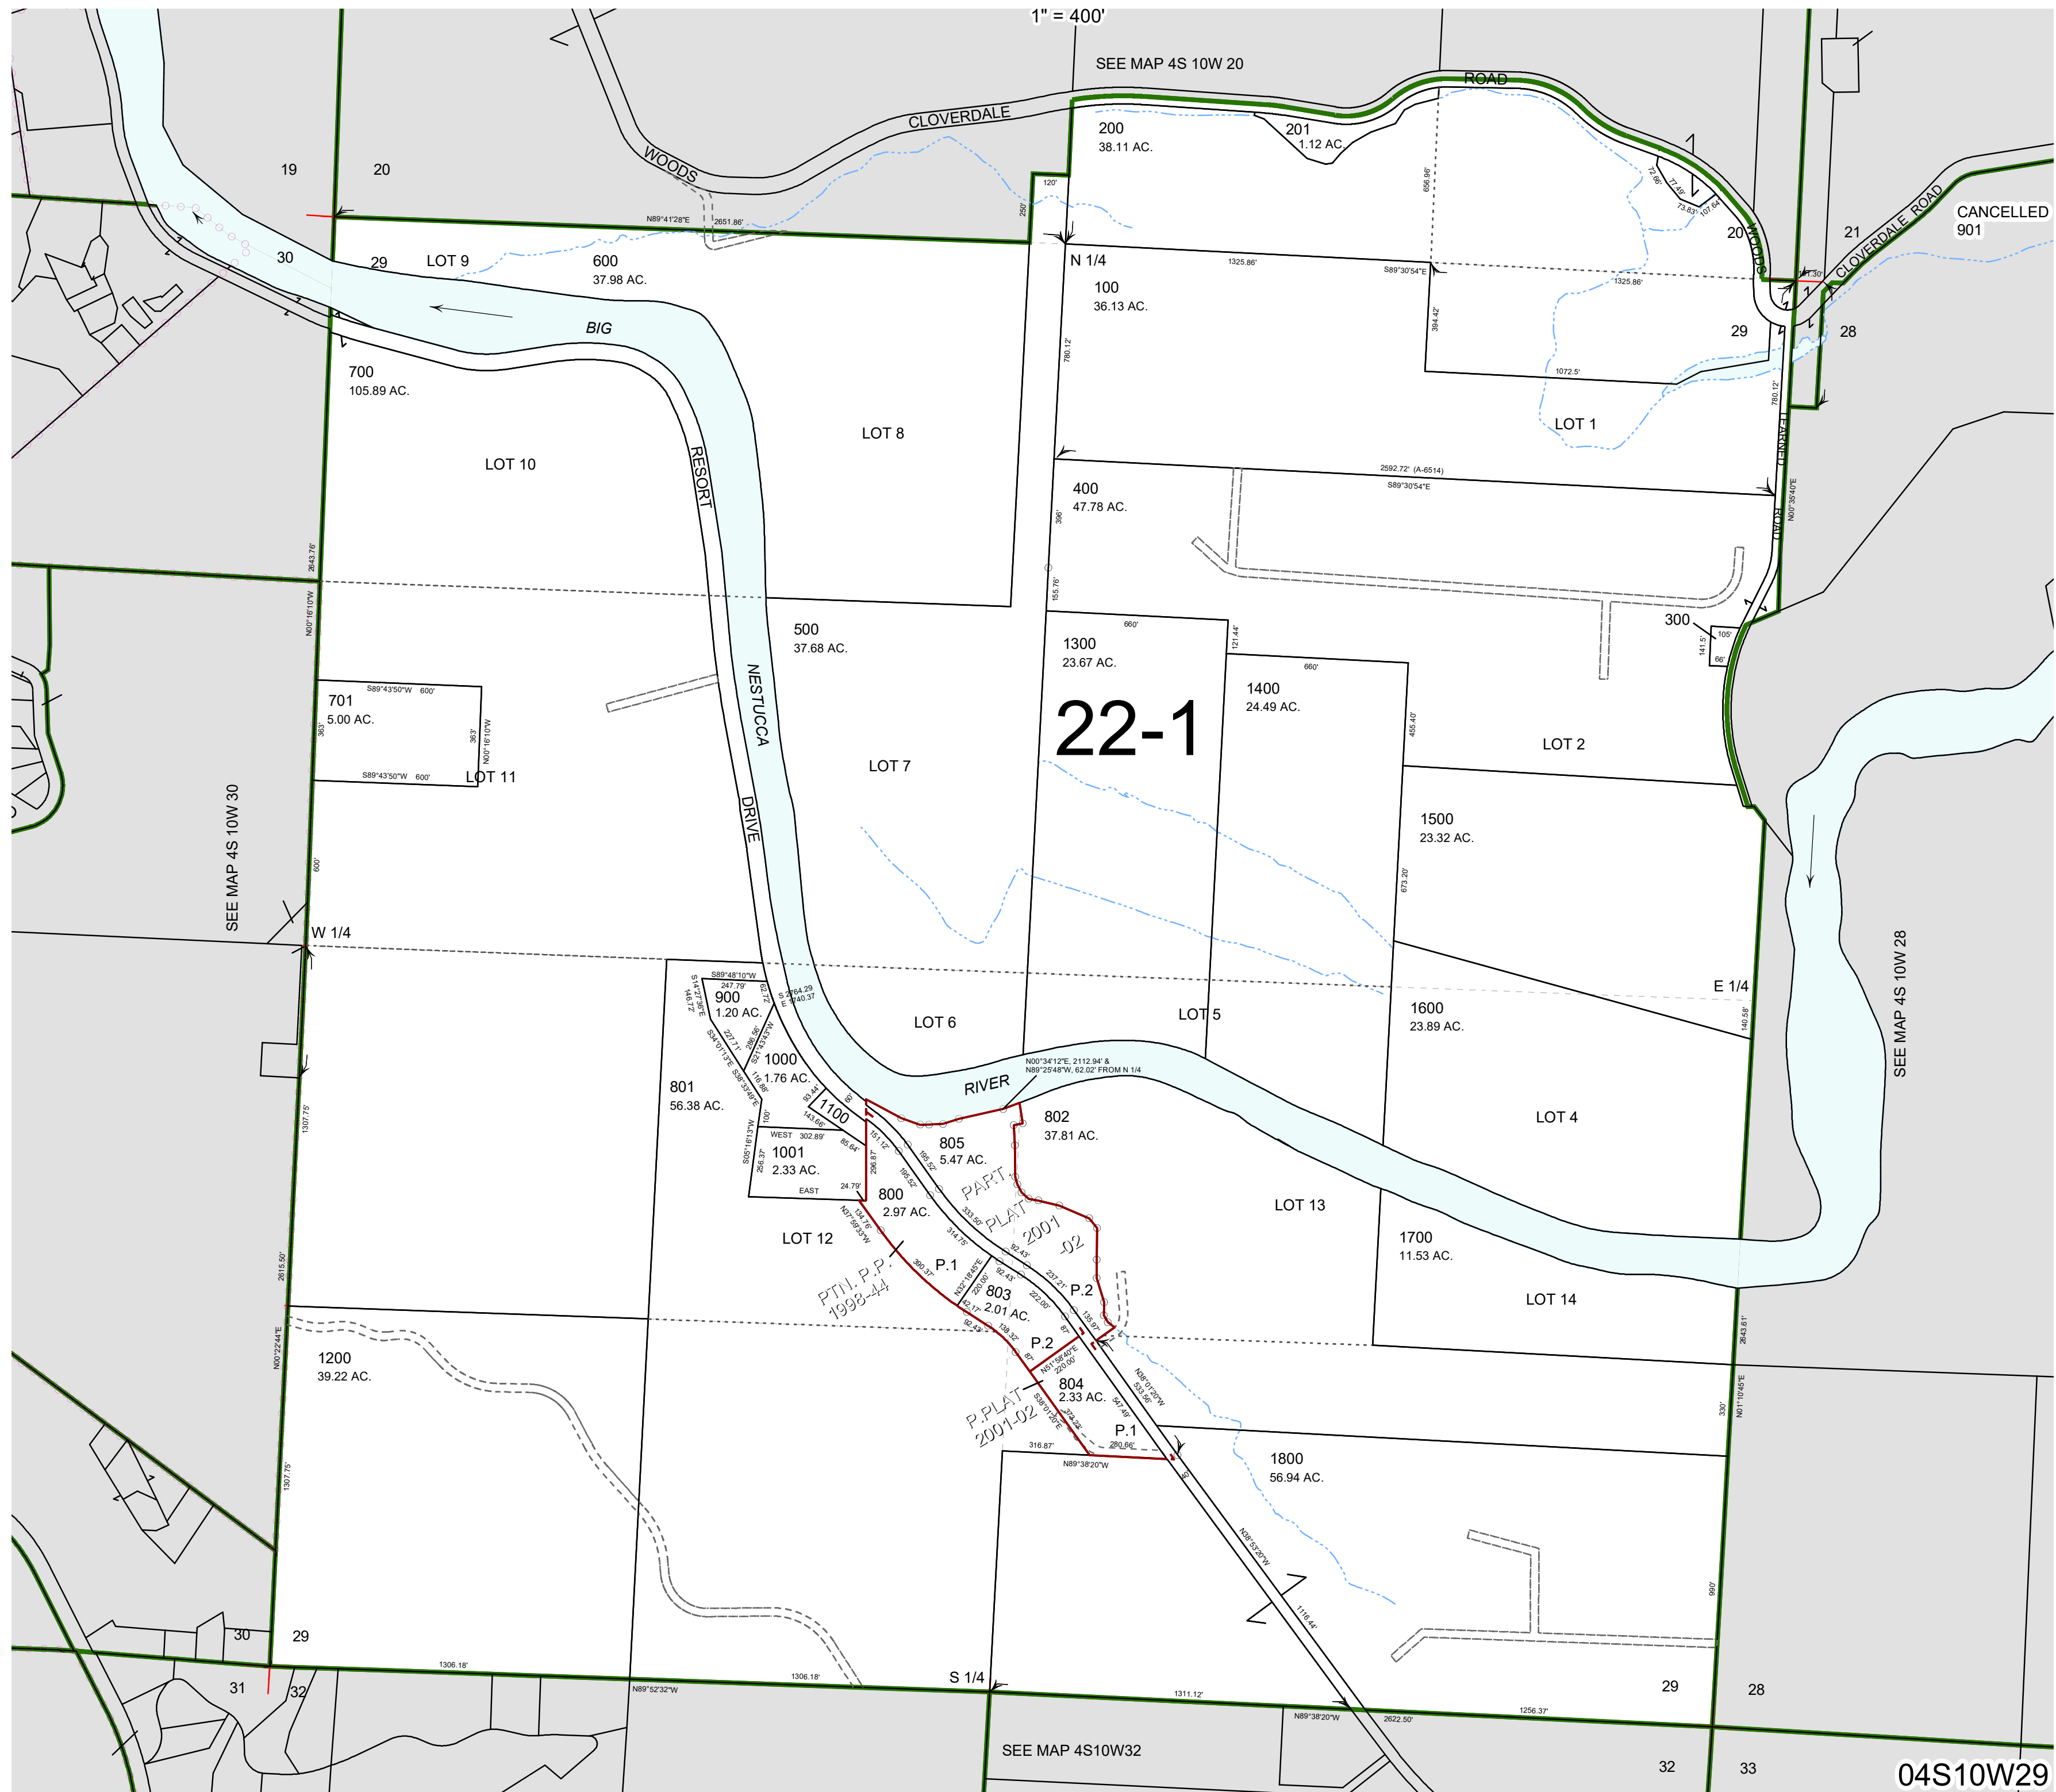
1" = 400'

SEE MAP 4S 10W 20

CLOVERDALE ROAD

WOODS

19 20

30 29 LOT 9

600
37.98 AC.

200
38.11 AC.

201
1.12 AC.

N 1/4

100
36.13 AC.

20 21

CLOVERDALE ROAD

CANCELLED
901

29 28

BIG

700
105.89 AC.

LOT 8

LOT 10

RESORT

LOT 1

400
47.78 AC.

LEARNED ROAD

500
37.68 AC.

NESTUCCA

1300
23.67 AC.

1400
24.49 AC.

300

701
5.00 AC.

LOT 11

22-1

LOT 2

LOT 7

DRIVE

1500
23.32 AC.

SEE MAP 4S 10W 30

W 1/4

E 1/4

900
1.20 AC.

LOT 6

LOT 5

1600
23.89 AC.

1000
1.76 AC.

RIVER

801
56.38 AC.

1100

805
5.47 AC.

802
37.81 AC.

LOT 4

SEE MAP 4S 10W 28

1001
2.33 AC.

800
2.97 AC.

PART PLAT 2001-02

LOT 13

LOT 12

P.1

PTN. P.P. 1998-44

803
2.01 AC.

P.2

1700
11.53 AC.

LOT 14

1200
39.22 AC.

P.2

804
2.33 AC.

P.PLAT 2001-02

P.1

1800
56.94 AC.

30 29

31 32

S 1/4

29 28

SEE MAP 4S10W32

32 33

04S10W29